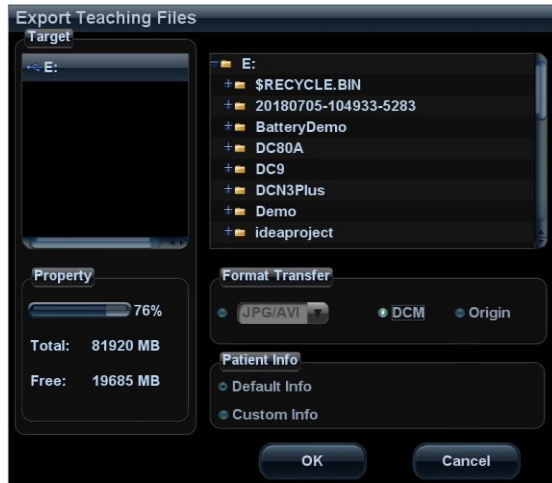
Export Teaching Files

Target

E:

E:
$RECYCLE.BIN
20180705-104933-5283
BatteryDemo
DC80A
DC9
DCN3Plus
Demo
ideaproject

Property

76%

Total: 81920 MB

Free: 19685 MB

Format Transfer

JPG/AVI

DCM

Origin

Patient Info

Default Info

Custom Info

OK

Cancel